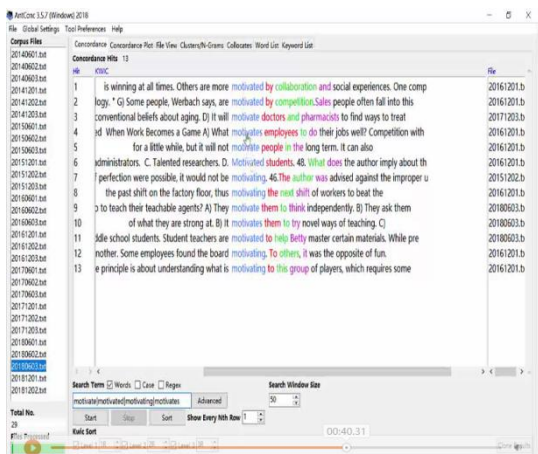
AntConc 3.5.7 (Windows) 2018
File Global Settings Tool Preferences Help
Corpus Files
20140601.txt
20140602.txt
20140603.txt
20141201.txt
20141202.txt
20141203.txt
20150601.txt
20150602.txt
20150603.txt
20151201.txt
20151202.txt
20151203.txt
20160601.txt
20160602.txt
20160603.txt
20161201.txt
20161202.txt
20161203.txt
20170601.txt
20170602.txt
20170603.txt
20171201.txt
20171202.txt
20171203.txt
20180601.txt
20180602.txt
20180603.txt
20181201.txt
20181202.txt
Total No.
29
Files Processed

Concordance Concordance Plot File View Clusters/N-Grams Collocates Word List Keyword List
Concordance Hits 13

| Hit | KWIC | File |
|---|---|---|
| 1 | is winning at all times. Others are more motivated by collaboration and social experiences. One comp | 20161201.b |
| 2 | logy. " G) Some people, Werbach says, are motivated by competition.Sales people often fall into this | 20161201.b |
| 3 | conventional beliefs about aging. D) It will motivate doctors and pharmacists to find ways to treat | 20171203.b |
| 4 | d When Work Becomes a Game A) What motivates employees to do their jobs well? Competition with | 20161201.b |
| 5 | for a little while, but it will not motivate people in the long term. It can also | 20161201.b |
| 6 | administrators. C. Talented researchers. D. Motivated students. 48. What does the author imply about th | 20161201.b |
| 7 | f perfection were possible, it would not be motivating. 46.The author was advised against the improper u | 20151202.b |
| 8 | the past shift on the factory floor, thus motivating the next shift of workers to beat the | 20161201.b |
| 9 | to teach their teachable agents? A) They motivate them to think independently. B) They ask them | 20180603.b |
| 10 | of what they are strong at. B) It motivates them to try novel ways of teaching. C) | 20180603.b |
| 11 | ddle school students. Student teachers are motivated to help Betty master certain materials. While pre | 20180603.b |
| 12 | nother. Some employees found the board motivating. To others, it was the opposite of fun. | 20161201.b |
| 13 | e principle is about understanding what is motivating to this group of players, which requires some | 20161201.b |

Search Term Words Case Regex
motivate|motivated|motivating|motivates Advanced
Search Window Size
50
Start Stop Sort Show Every Nth Row 1
Kwic Sort
Level 1 1R Level 2 2R Level 3 3R
Clone Results
00:40.31